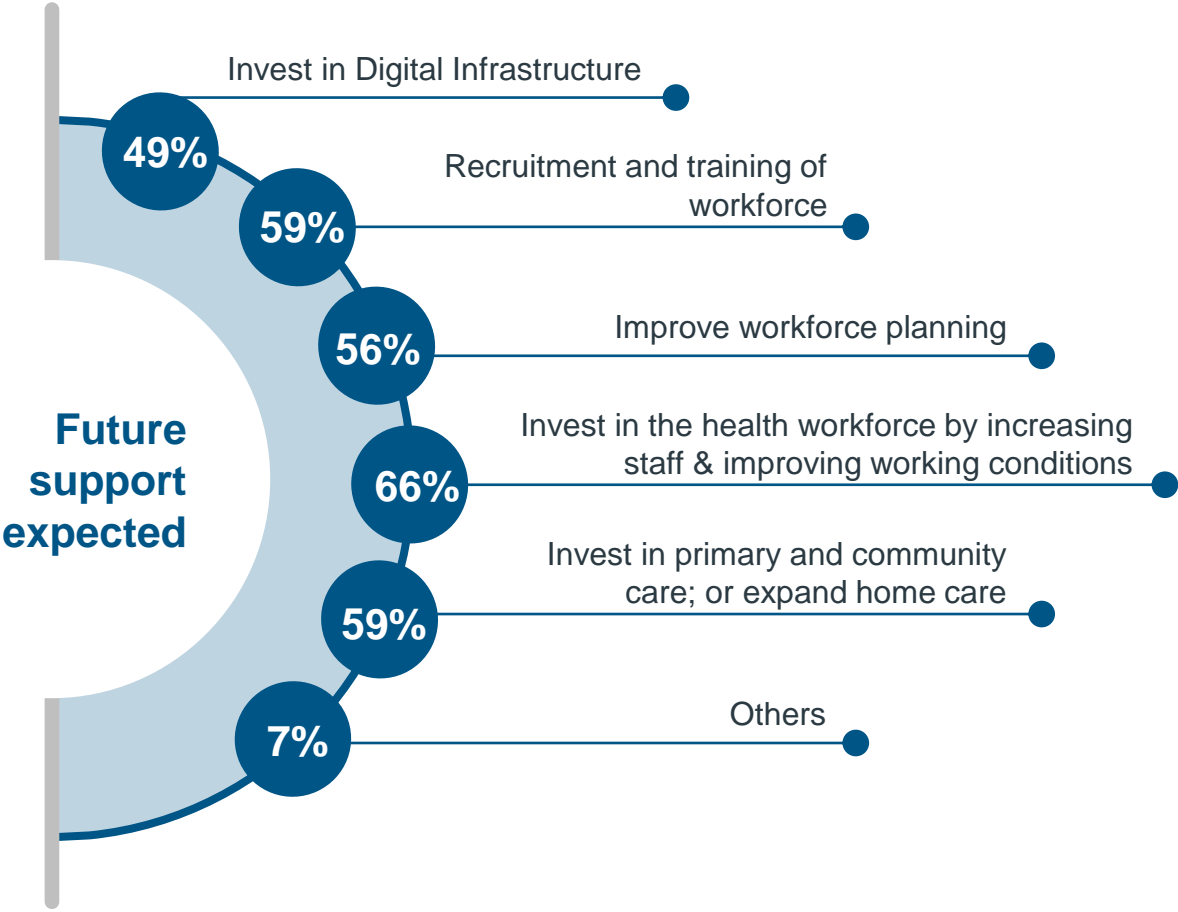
Future support expected

49%
Invest in Digital Infrastructure

59%
Recruitment and training of workforce

56%
Improve workforce planning

66%
Invest in the health workforce by increasing staff & improving working conditions

59%
Invest in primary and community care; or expand home care

7%
Others